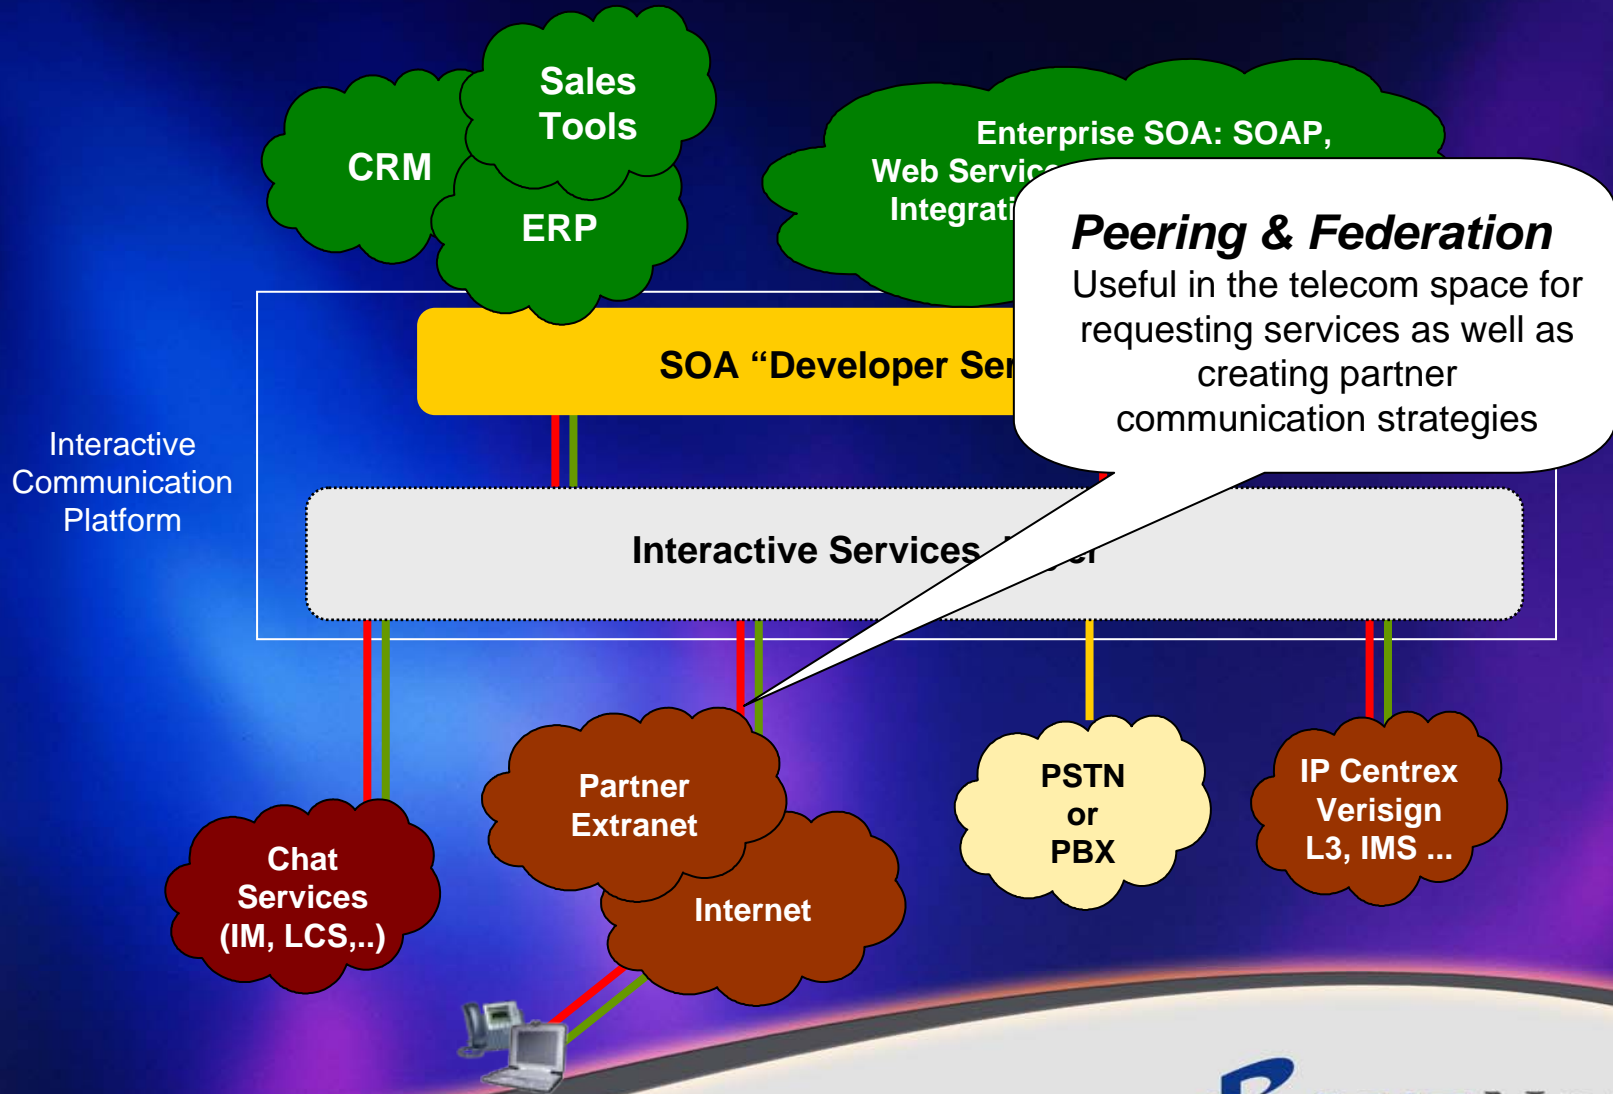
CRM

Sales Tools

ERP

Enterprise SOA: SOAP, Web Servic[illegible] Integrati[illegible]

Peering & Federation

Useful in the telecom space for requesting services as well as creating partner communication strategies

SOA “Developer Ser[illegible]

Interactive Communication Platform

Interactive Services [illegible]er

Chat Services (IM, LCS,..)

Partner Extranet

Internet

PSTN or PBX

IP Centrex Verisign L3, IMS ...